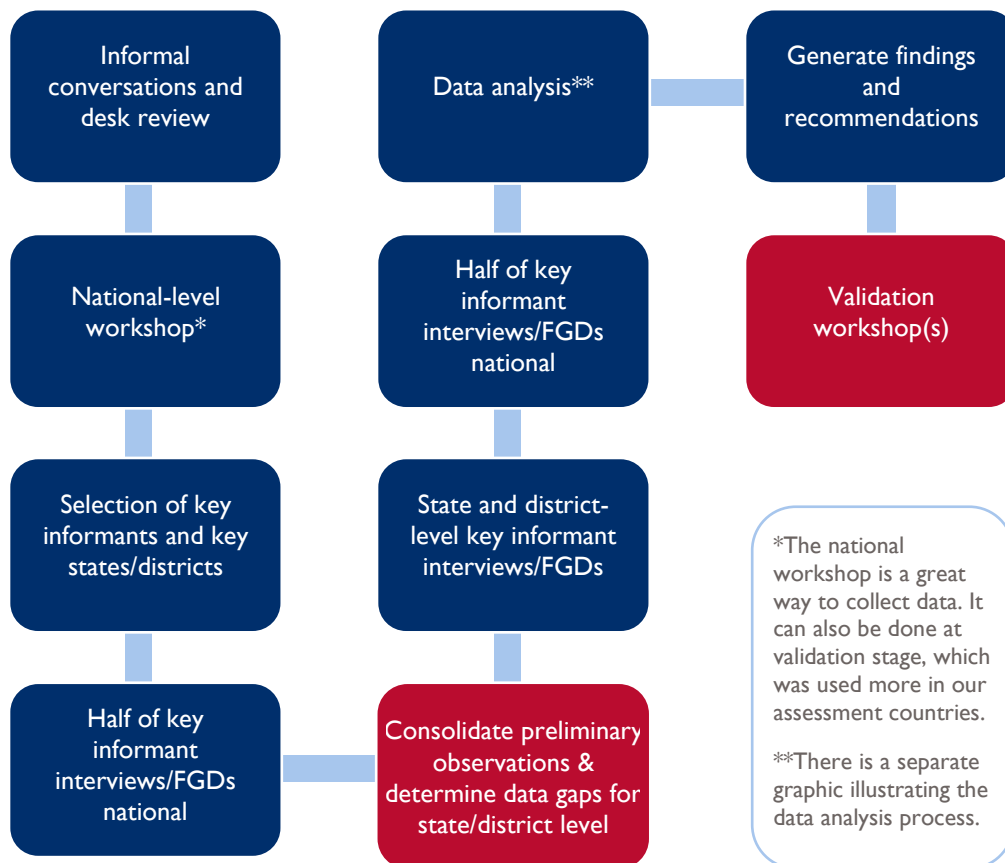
Informal conversations and desk review

National-level workshop*

Selection of key informants and key states/districts

Half of key informant interviews/FGDs national

Consolidate preliminary observations & determine data gaps for state/district level

State and district-level key informant interviews/FGDs

Half of key informant interviews/FGDs national

Data analysis**

Generate findings and recommendations

Validation workshop(s)

*The national workshop is a great way to collect data. It can also be done at validation stage, which was used more in our assessment countries.

**There is a separate graphic illustrating the data analysis process.